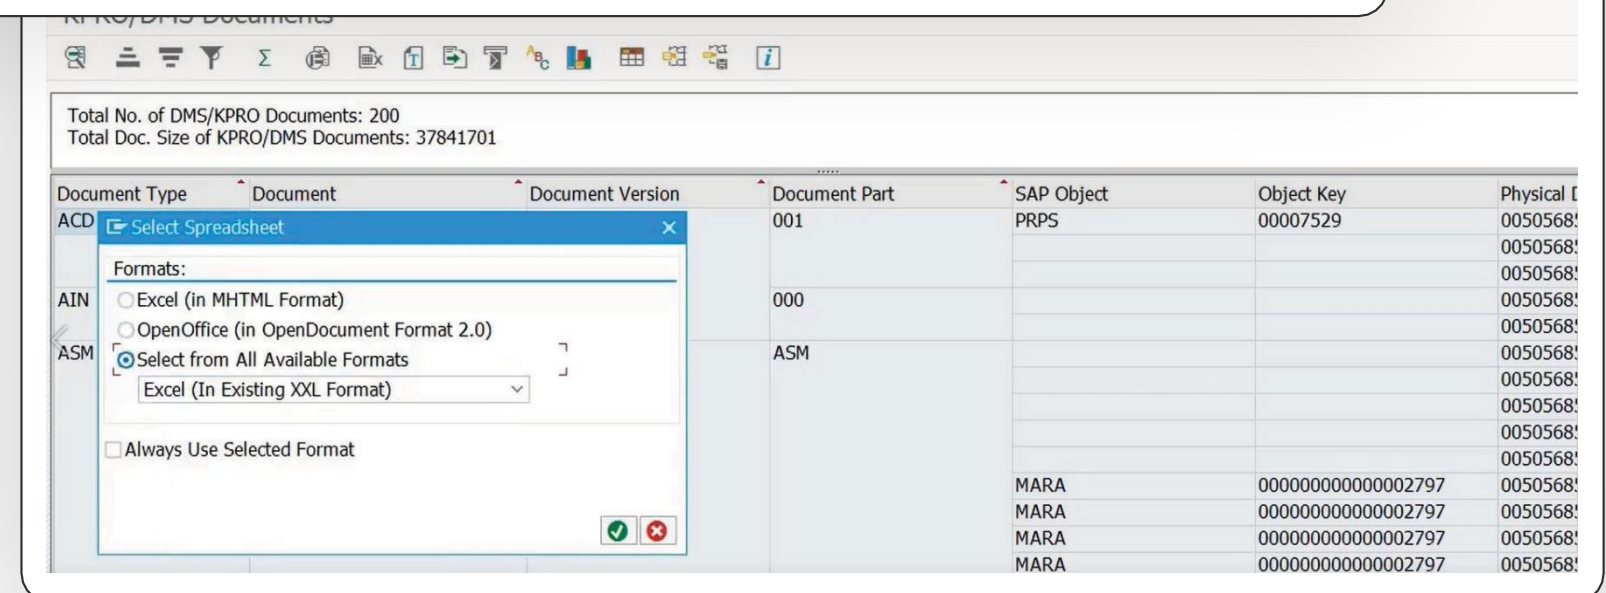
KPRO/DMS Documents

Total No. of DMS/KPRO Documents: 200
Total Doc. Size of KPRO/DMS Documents: 37841701

Select Spreadsheet

Formats:
Excel (in MHTML Format)
OpenOffice (in OpenDocument Format 2.0)
Select from All Available Formats
Excel (In Existing XXL Format)

Always Use Selected Format

| Document Type | Document | Document Version | Document Part | SAP Object | Object Key | Physical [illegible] |
|---|---|---|---|---|---|---|
| ACD | | | 001 | PRPS | 00007529 | 0050568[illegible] |
| | | | | | | 0050568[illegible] |
| | | | | | | 0050568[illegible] |
| AIN | | | 000 | | | 0050568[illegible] |
| | | | | | | 0050568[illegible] |
| ASM | | | ASM | | | 0050568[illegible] |
| | | | | | | 0050568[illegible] |
| | | | | | | 0050568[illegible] |
| | | | | | | 0050568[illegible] |
| | | | | | | 0050568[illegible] |
| | | | | MARA | 000000000000002797 | 0050568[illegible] |
| | | | | MARA | 000000000000002797 | 0050568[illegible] |
| | | | | MARA | 000000000000002797 | 0050568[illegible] |
| | | | | MARA | 000000000000002797 | 0050568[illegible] |